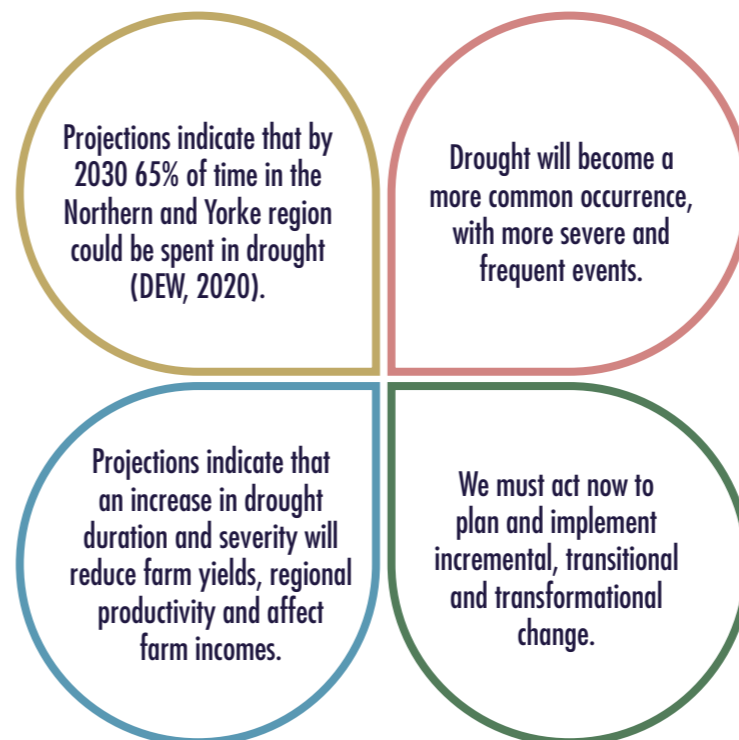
Projections indicate that by 2030 65% of time in the Northern and Yorke region could be spent in drought (DEW, 2020).

Drought will become a more common occurrence, with more severe and frequent events.

Projections indicate that an increase in drought duration and severity will reduce farm yields, regional productivity and affect farm incomes.

We must act now to plan and implement incremental, transitional and transformational change.